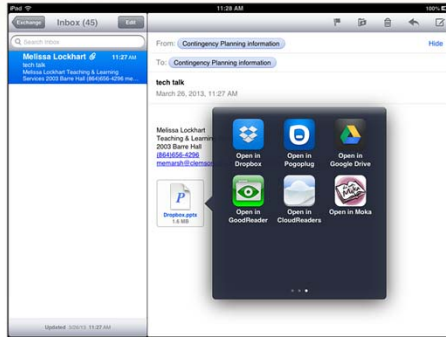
iPad
11:28 AM
100%

Exchange
Inbox (45)
Edit

Search Inbox

Melissa Lockhart
11:27 AM
tech talk
Melissa Lockhart Teaching & Learning Services 2003 Barre Hall (864)656-4296 me...

Updated 3/26/13, 11:27 AM

From: Contingency Planning information
Hide
To: Contingency Planning information

tech talk
March 26, 2013, 11:27 AM

Melissa Lockhart
Teaching & Learnin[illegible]
2003 Barre Hall
(864)656-4296
memarsh@clemso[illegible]

Dropbox.pptx
1.6 MB

Open in Dropbox
Open in Pogoplug
Open in Google Drive
Open in GoodReader
Open in CloudReaders
Open in Moka